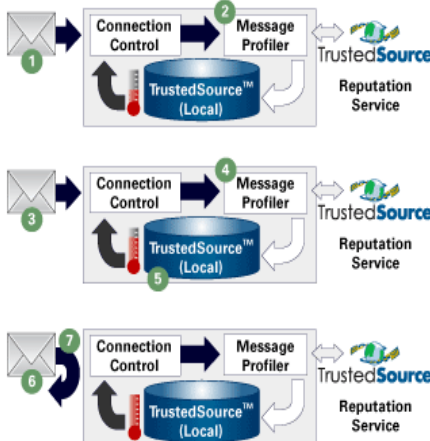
1
Connection Control
2
Message Profiler
TrustedSource™ (Local)
TrustedSource
Reputation Service

3
Connection Control
4
Message Profiler
TrustedSource™ (Local)
5
TrustedSource
Reputation Service

7
6
Connection Control
Message Profiler
TrustedSource™ (Local)
TrustedSource
Reputation Service